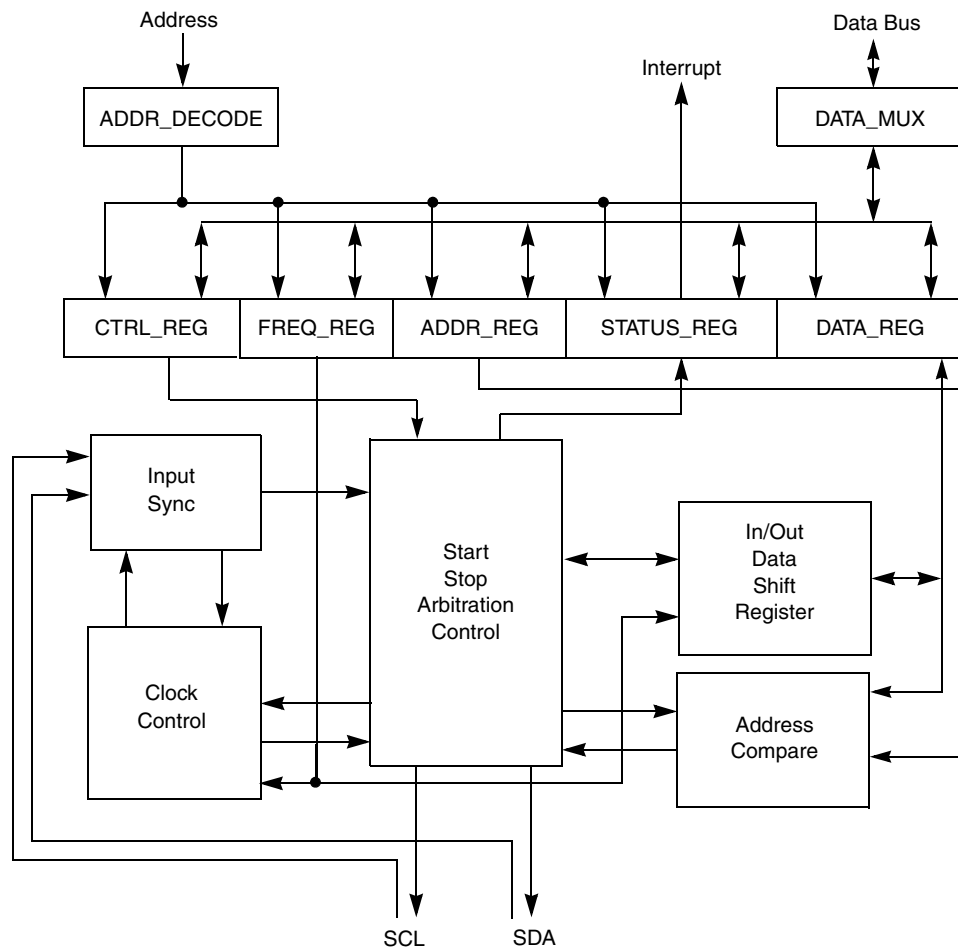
Address

Data Bus

Interrupt

ADDR_DECODE

DATA_MUX

CTRL_REG

FREQ_REG

ADDR_REG

STATUS_REG

DATA_REG

Input Sync

Start Stop Arbitration Control

In/Out Data Shift Register

Clock Control

Address Compare

SCL

SDA